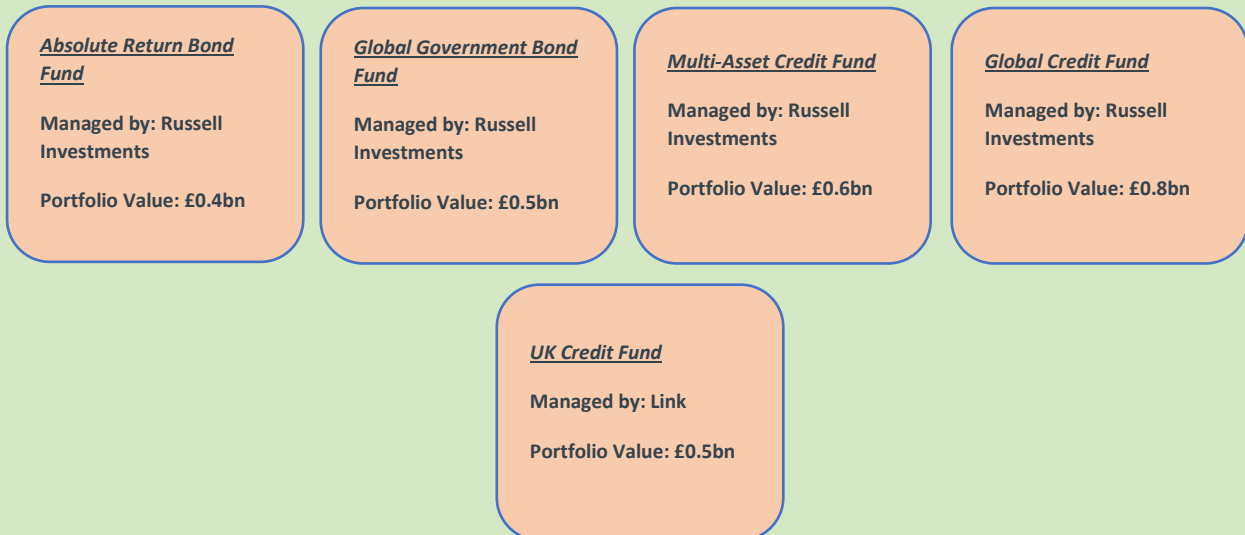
Absolute Return Bond Fund

Managed by: Russell Investments

Portfolio Value: £0.4bn

Global Government Bond Fund

Managed by: Russell Investments

Portfolio Value: £0.5bn

Multi-Asset Credit Fund

Managed by: Russell Investments

Portfolio Value: £0.6bn

Global Credit Fund

Managed by: Russell Investments

Portfolio Value: £0.8bn

UK Credit Fund

Managed by: Link

Portfolio Value: £0.5bn